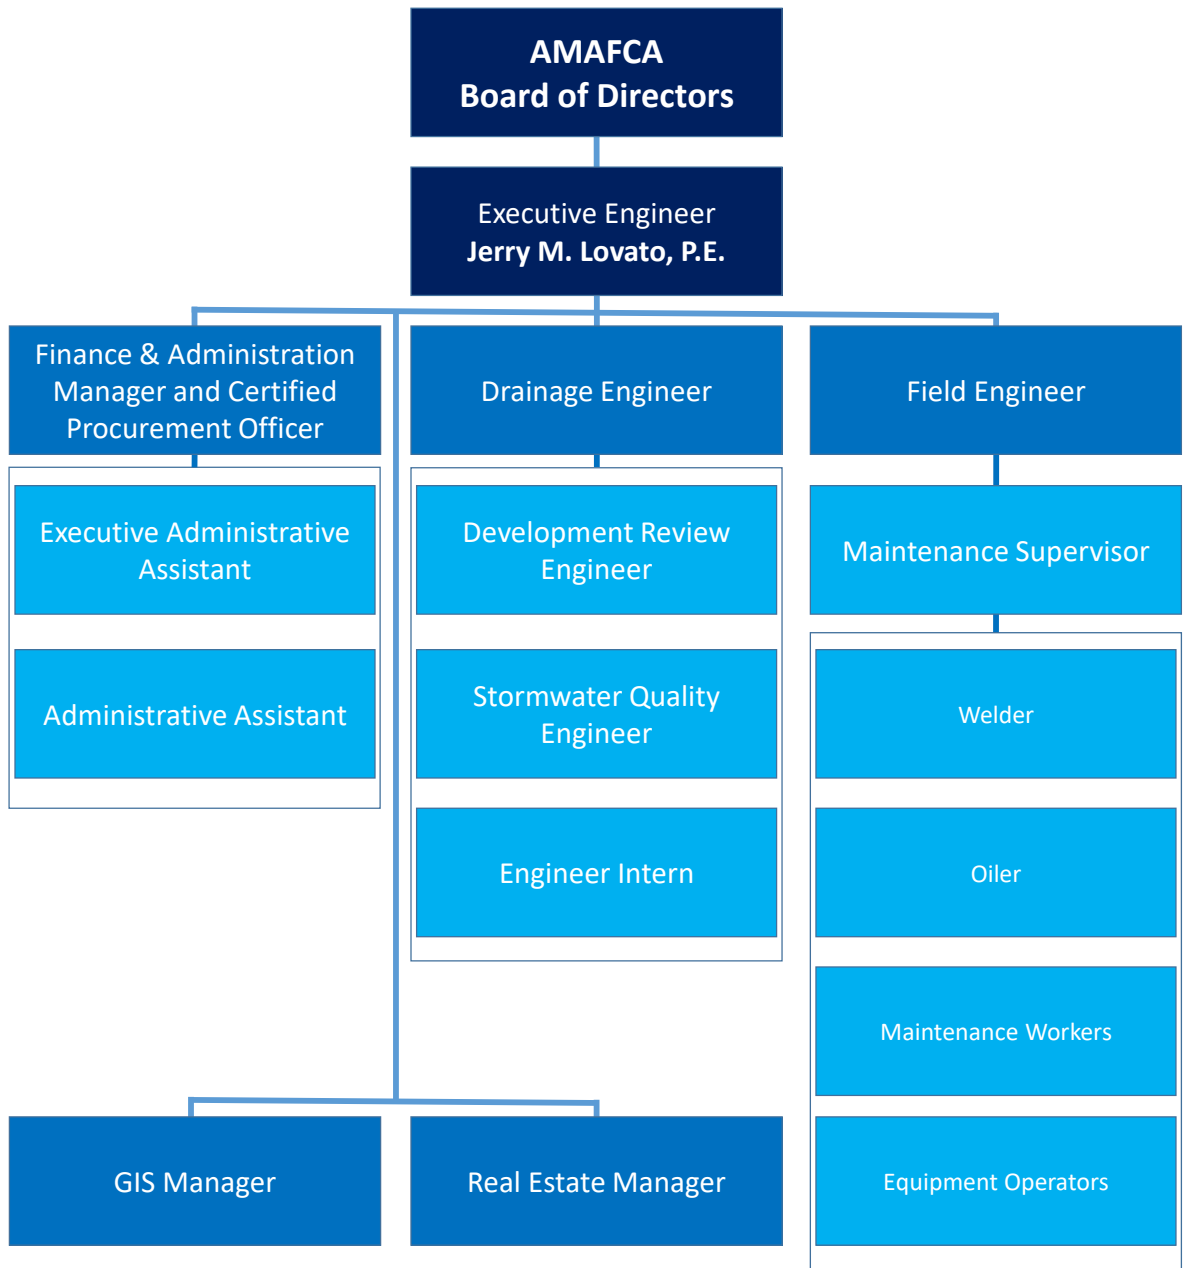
AMAFCA
Board of Directors

Executive Engineer
Jerry M. Lovato, P.E.

Finance & Administration Manager and Certified Procurement Officer

Executive Administrative Assistant

Administrative Assistant

Drainage Engineer

Development Review Engineer

Stormwater Quality Engineer

Engineer Intern

Field Engineer

Maintenance Supervisor

Welder

Oiler

Maintenance Workers

Equipment Operators

GIS Manager

Real Estate Manager